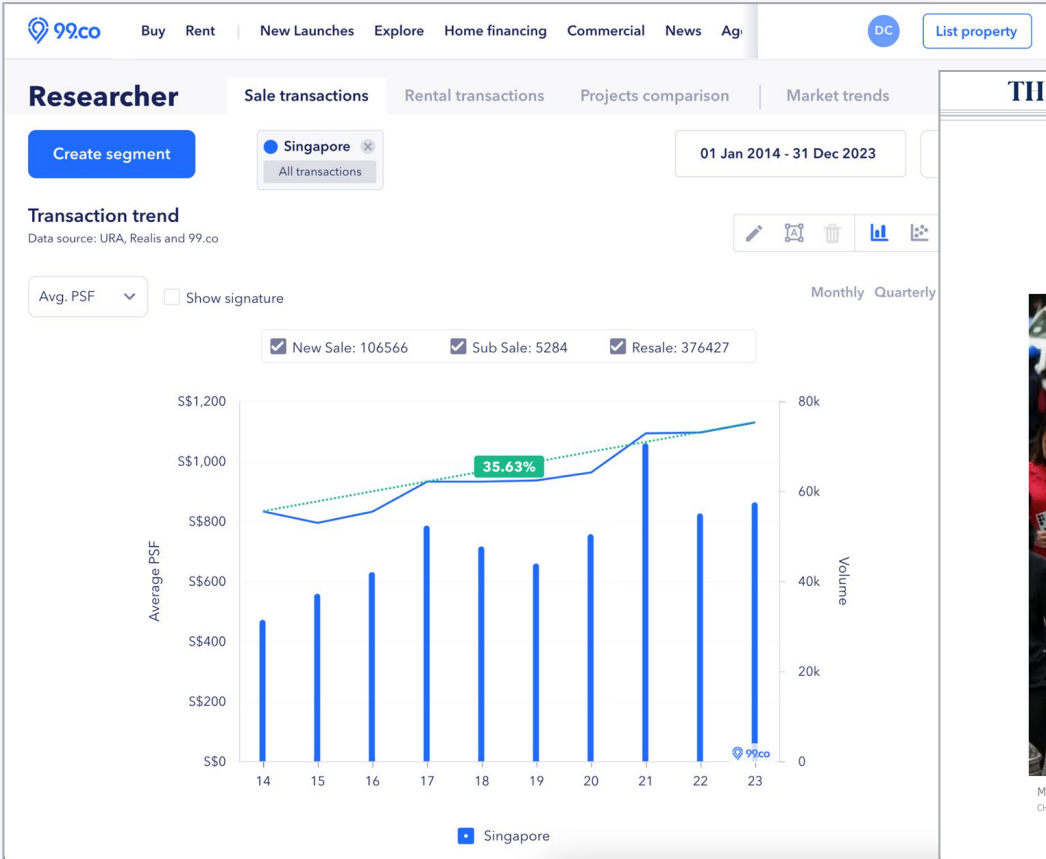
99.co Buy Rent New Launches Explore Home financing Commercial News Ag

DC List property

Researcher

Sale transactions Rental transactions Projects comparison Market trends

Create segment

Singapore
All transactions

01 Jan 2014 - 31 Dec 2023

Transaction trend
Data source: URA, Realis and 99.co

Avg. PSF

Show signature

Monthly Quarterly

New Sale: 106566 Sub Sale: 5284 Resale: 376427

35.63%

S$1,200
S$1,000
S$800
S$600
S$400
S$200
S$0

Average PSF

80k
60k
40k
20k
0

Volume

14 15 16 17 18 19 20 21 22 23

99.co

Singapore

TI

M
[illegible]